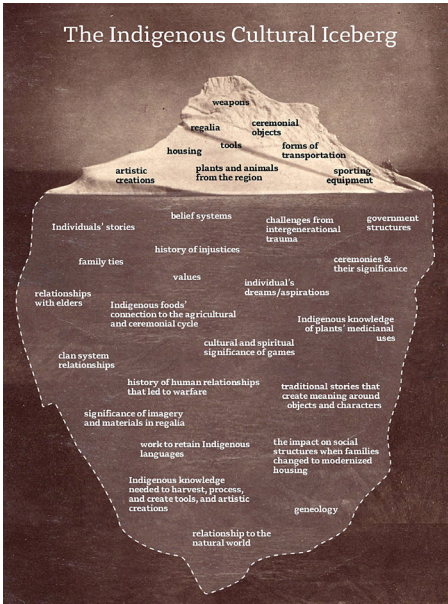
The Indigenous Cultural Iceberg

weapons

regalia

ceremonial objects

tools

housing

forms of transportation

artistic creations

plants and animals from the region

sporting equipment

belief systems

Individuals' stories

challenges from intergenerational trauma

government structures

history of injustices

family ties

ceremonies & their significance

values

relationships with elders

individual's dreams/aspirations

Indigenous foods' connection to the agricultural and ceremonial cycle

Indigenous knowledge of plants' medicinal uses

cultural and spiritual significance of games

clan system relationships

history of human relationships that led to warfare

traditional stories that create meaning around objects and characters

significance of imagery and materials in regalia

work to retain Indigenous languages

the impact on social structures when families changed to modernized housing

Indigenous knowledge needed to harvest, process, and create tools, and artistic creations

geneology

relationship to the natural world